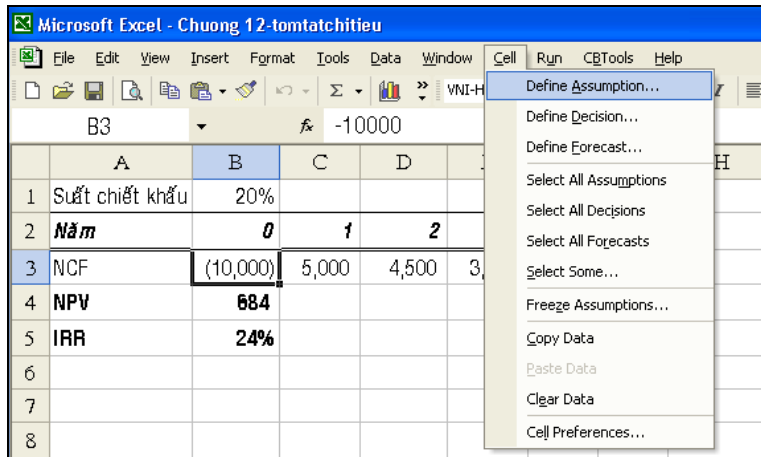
Microsoft Excel - Chuong 12-tomtatchitieu

File Edit View Insert Format Tools Data Window Cell Run CBTools Help

VNI-H

B3 $f_x$ -10000

| | A | B | C | D | | H |
|---|---|---|---|---|---|---|
| 1 | Suất chiết khấu | 20% | | | | |
| 2 | Năm | 0 | 1 | 2 | | |
| 3 | NCF | (10,000) | 5,000 | 4,500 | 3, | |
| 4 | NPV | 684 | | | | |
| 5 | IRR | 24% | | | | |
| 6 | | | | | | |
| 7 | | | | | | |
| 8 | | | | | | |

Define Assumption...
Define Decision...
Define Forecast...
Select All Assumptions
Select All Decisions
Select All Forecasts
Select Some...
Freeze Assumptions...
Copy Data
Paste Data
Clear Data
Cell Preferences...